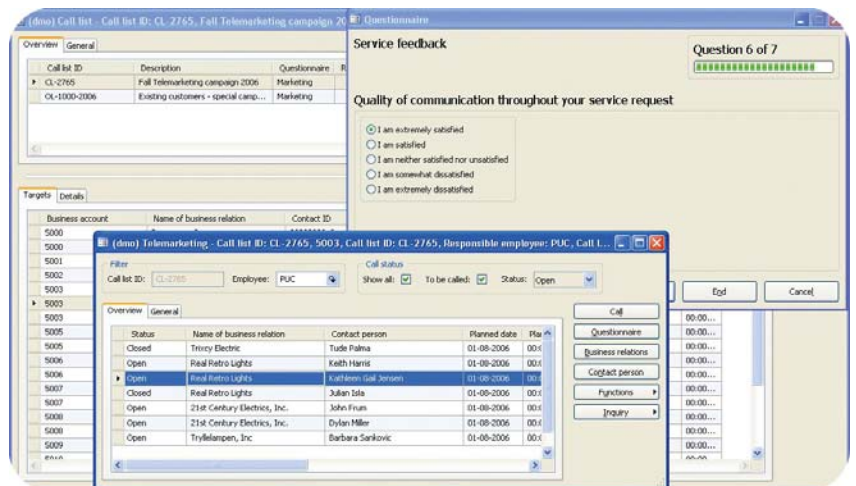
(dmo) Call list - Call list ID: CL-2765, Fall Telemarketing campaign 20

Overview General

| Call list ID | Description | Questionnaire | R |
|---|---|---|---|
| CL-2765 | Fall Telemarketing campaign 2006 | Marketing | |
| OL-1000-2006 | Existing customers - special camp... | Marketing | |

Targets Details

| Business account | Name of business relation | Contact ID |
|---|---|---|
| 5000 | | |
| 5000 | | |
| 5001 | | |
| 5002 | | |
| 5003 | | |
| 5003 | | |
| 5003 | | |
| 5005 | | |
| 5006 | | |
| 5006 | | |
| 5007 | | |
| 5007 | | |
| 5008 | | |
| 5008 | | |
| 5009 | | |

Questionnaire

Service feedback

Question 6 of 7

Quality of communication throughout your service request

I am extremely satisfied
I am satisfied
I am neither satisfied nor unsatisfied
I am somewhat dissatisfied
I am extremely dissatisfied

End Cancel

00:00...
00:00...
00:00...
00:00...
00:00...
00:00...
00:00...
00:00...
00:00...
00:00...

(dmo) Telemarketing - Call list ID: CL-2765, 5003, Call list ID: CL-2765, Responsible employee: PUC, Call L...

Filter
Call list ID: CL-2765 Employee: PUC

Call status
Show all: To be called: Status: Open

Overview General

| Status | Name of business relation | Contact person | Planned date | Pla |
|---|---|---|---|---|
| Closed | Trixcy Electric | Tude Palma | 01-08-2006 | 00:0 |
| Open | Real Retro Lights | Keith Harris | 01-08-2006 | 00:0 |
| Open | Real Retro Lights | Kathleen Gail Jensen | 01-08-2006 | 00:0 |
| Closed | Real Retro Lights | Julian Isla | 01-08-2006 | 00:0 |
| Open | 21st Century Electrics, Inc. | John Frum | 01-08-2006 | 00:0 |
| Open | 21st Century Electrics, Inc. | Dylan Miller | 01-08-2006 | 00:0 |
| Open | Tryllelampen, Inc | Barbara Sankovic | 01-08-2006 | 00:0 |

Call
Questionnaire
Business relations
Contact person
Functions
Inquiry